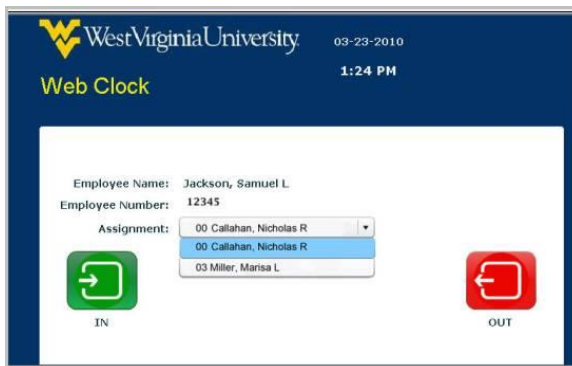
WestVirginiaUniversity.

03-23-2010

1:24 PM

Web Clock

Employee Name: Jackson, Samuel L

Employee Number: 12345

Assignment: 00 Callahan, Nicholas R

00 Callahan, Nicholas R

03 Miller, Marisa L

IN

OUT